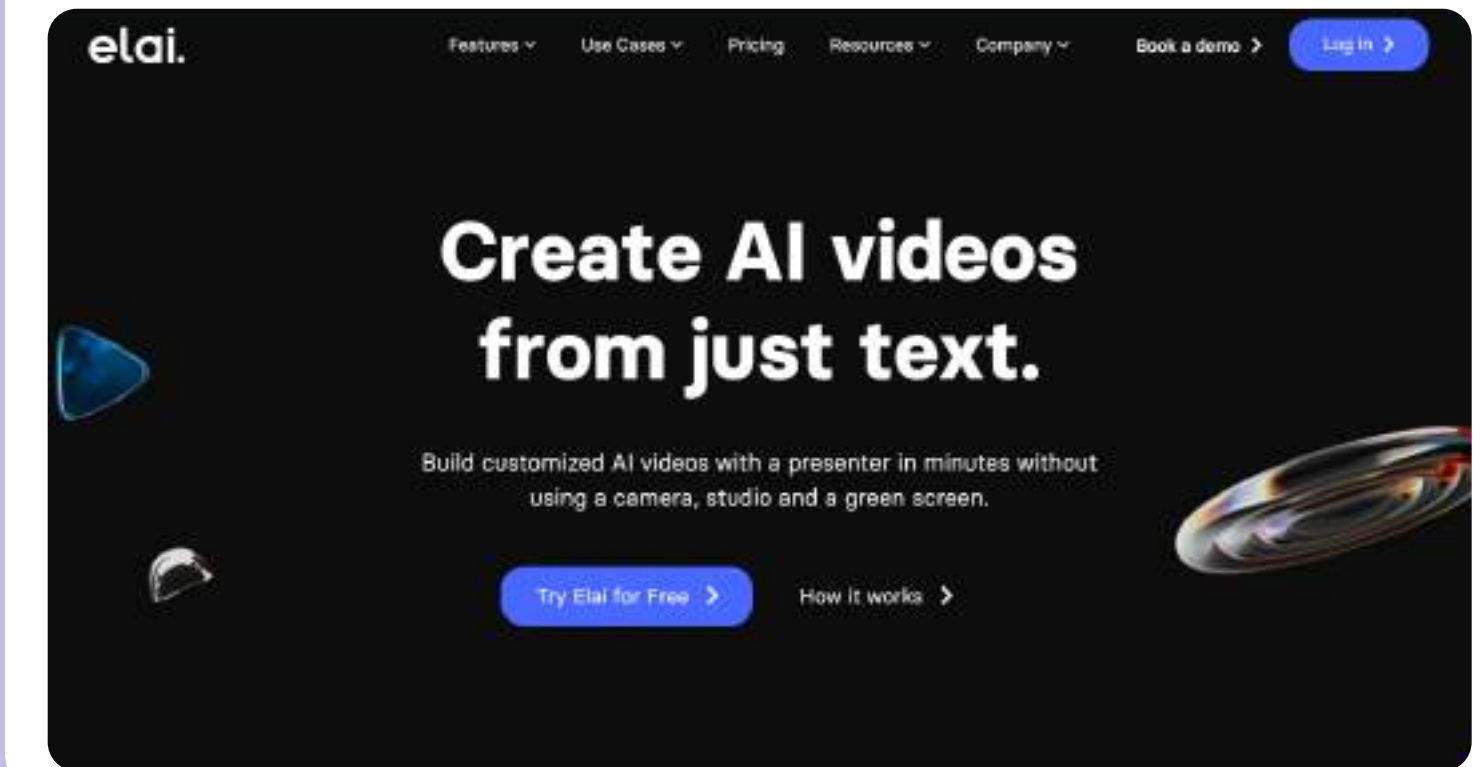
elai.

Features Use Cases Pricing Resources Company Book a demo > Log in >

Create AI videos from just text.

Build customized AI videos with a presenter in minutes without using a camera, studio and a green screen.

Try Elai for Free > How it works >